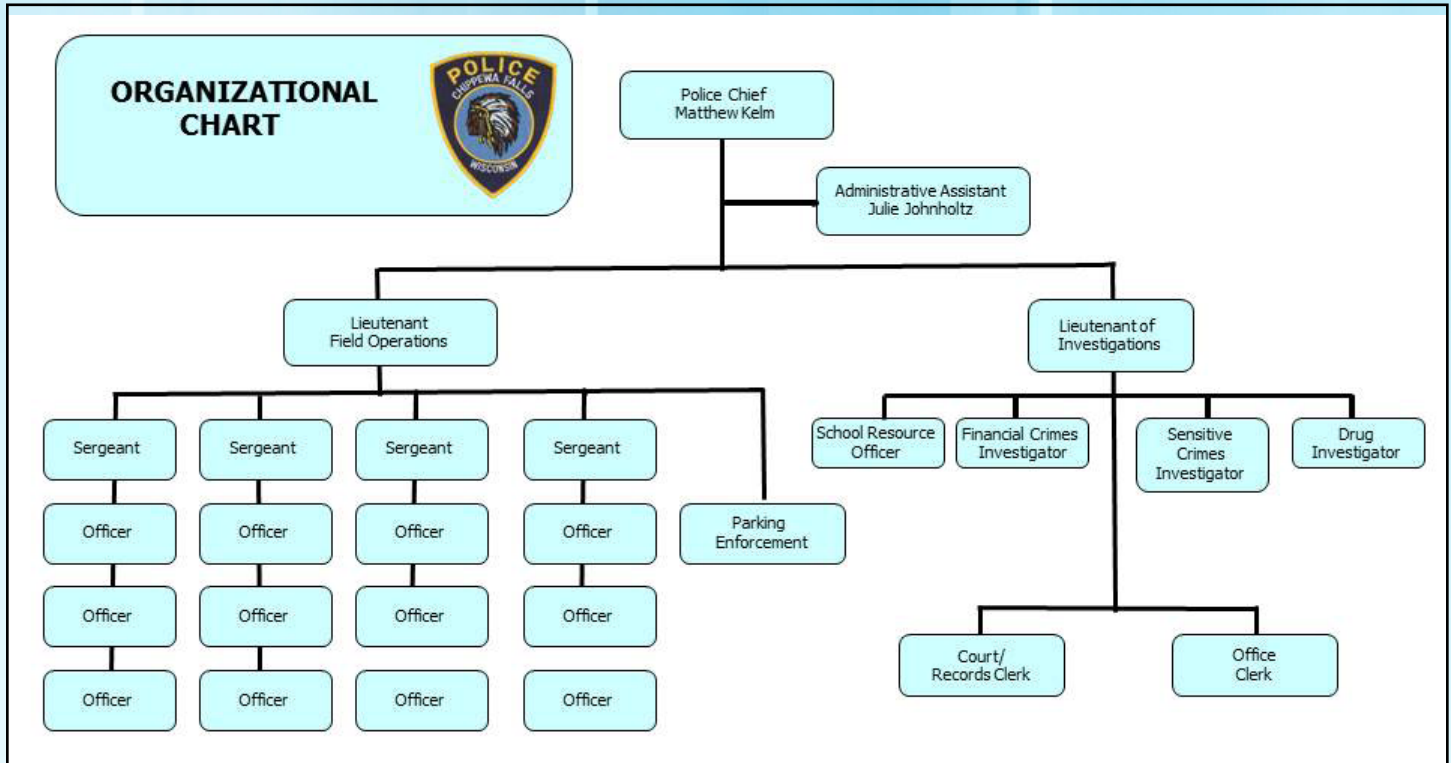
ORGANIZATIONAL CHART

POLICE
CHIPPEWA FALLS
WISCONSIN

Police Chief
Matthew Kelm

Administrative Assistant
Julie Johnholtz

Lieutenant
Field Operations

Lieutenant of
Investigations

Sergeant

Officer

Officer

Officer

Sergeant

Officer

Officer

Officer

Sergeant

Officer

Officer

Officer

Sergeant

Officer

Officer

Officer

Parking
Enforcement

School Resource
Officer

Financial Crimes
Investigator

Sensitive
Crimes
Investigator

Drug
Investigator

Court/
Records Clerk

Office
Clerk